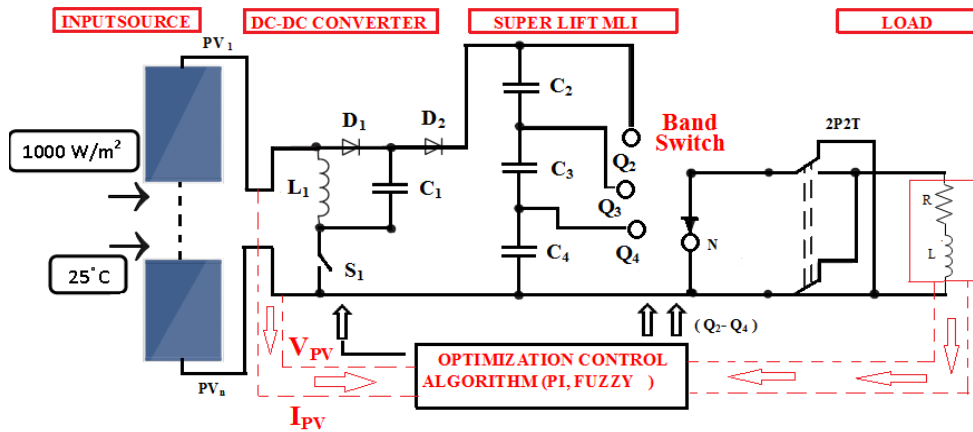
INPUTSOURCE
DC-DC CONVERTER
SUPER LIFT MLI
LOAD

$PV_1$
1000 W/m$^2$
25$^\circ$C
$PV_n$

$D_1$
$D_2$
$L_1$
$C_1$
$S_1$

$C_2$
$C_3$
$C_4$
$Q_2$
$Q_3$
$Q_4$

Band Switch
N
2P2T
R
L

$V_{PV}$
$I_{PV}$
($Q_2$- $Q_4$)

OPTIMIZATION CONTROL ALGORITHM (PI, FUZZY )